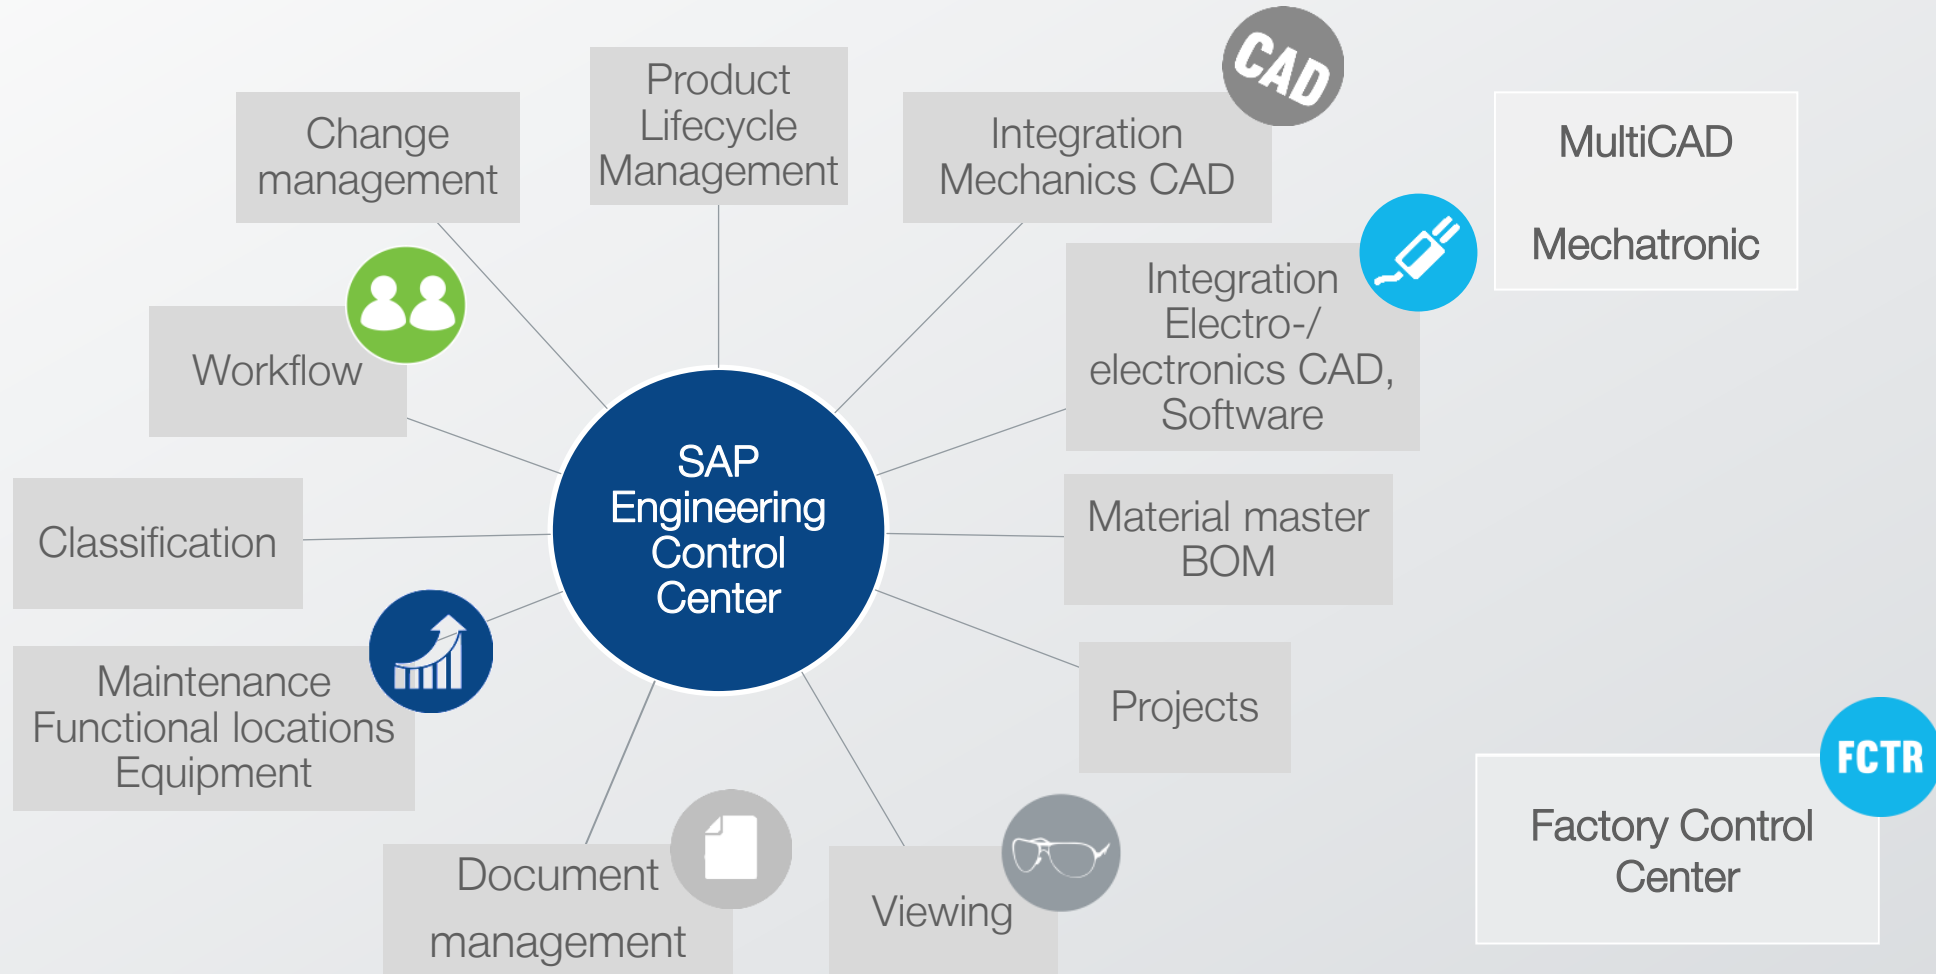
Change management

Product Lifecycle Management

Integration Mechanics CAD

CAD

MultiCAD

Mechatronic

Workflow

Integration Electro-/ electronics CAD, Software

SAP Engineering Control Center

Classification

Material master BOM

Maintenance Functional locations Equipment

Projects

FCTR

Factory Control Center

Document management

Viewing